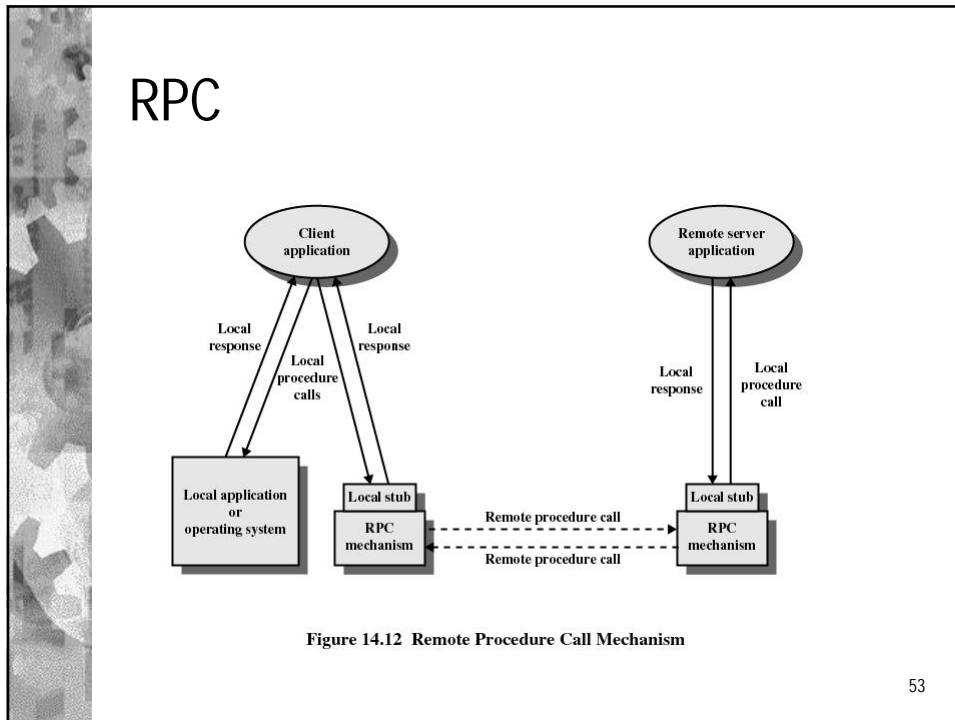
RPC

Client application

Remote server application

Local response

Local procedure calls

Local response

Local response

Local procedure call

Local application or operating system

Local stub

RPC mechanism

Remote procedure call

Remote procedure call

Local stub

RPC mechanism

Figure 14.12 Remote Procedure Call Mechanism

53